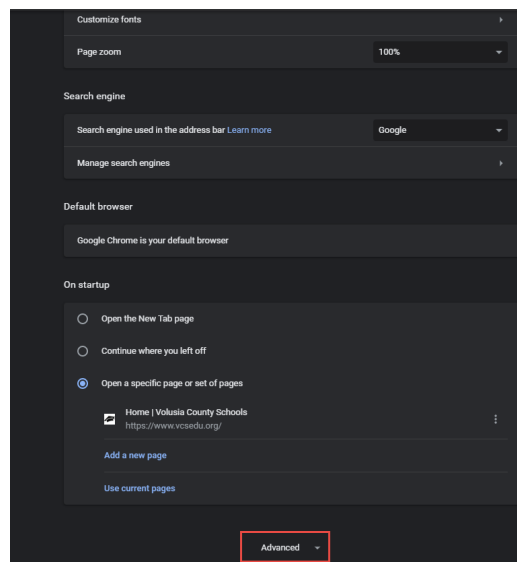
Customize fonts

Page zoom
100%

Search engine

Search engine used in the address bar Learn more
Google

Manage search engines

Default browser

Google Chrome is your default browser

On startup

Open the New Tab page

Continue where you left off

Open a specific page or set of pages

Home | Volusia County Schools
https://www.vcsedu.org/

Add a new page

Use current pages

Advanced